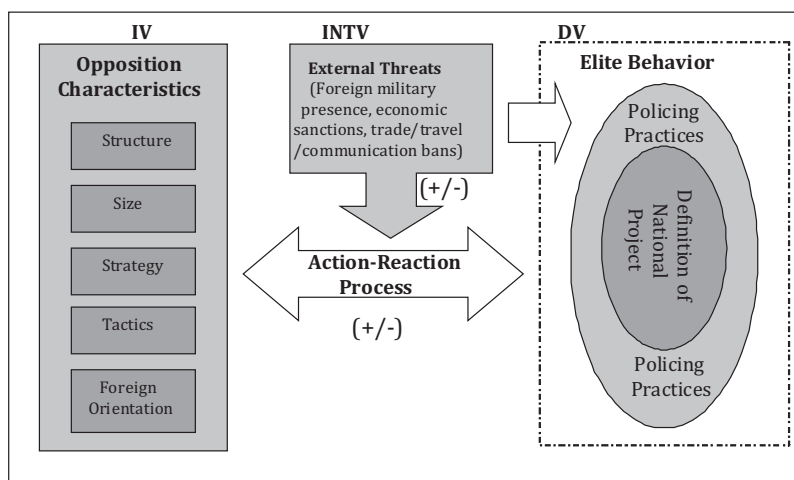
IV

Opposition Characteristics

Structure

Size

Strategy

Tactics

Foreign Orientation

INTV

External Threats (Foreign military presence, economic sanctions, trade/travel /communication bans)

(+/-)

Action-Reaction Process

(+/-)

DV

Elite Behavior

Policing Practices

Definition of National Project

Policing Practices